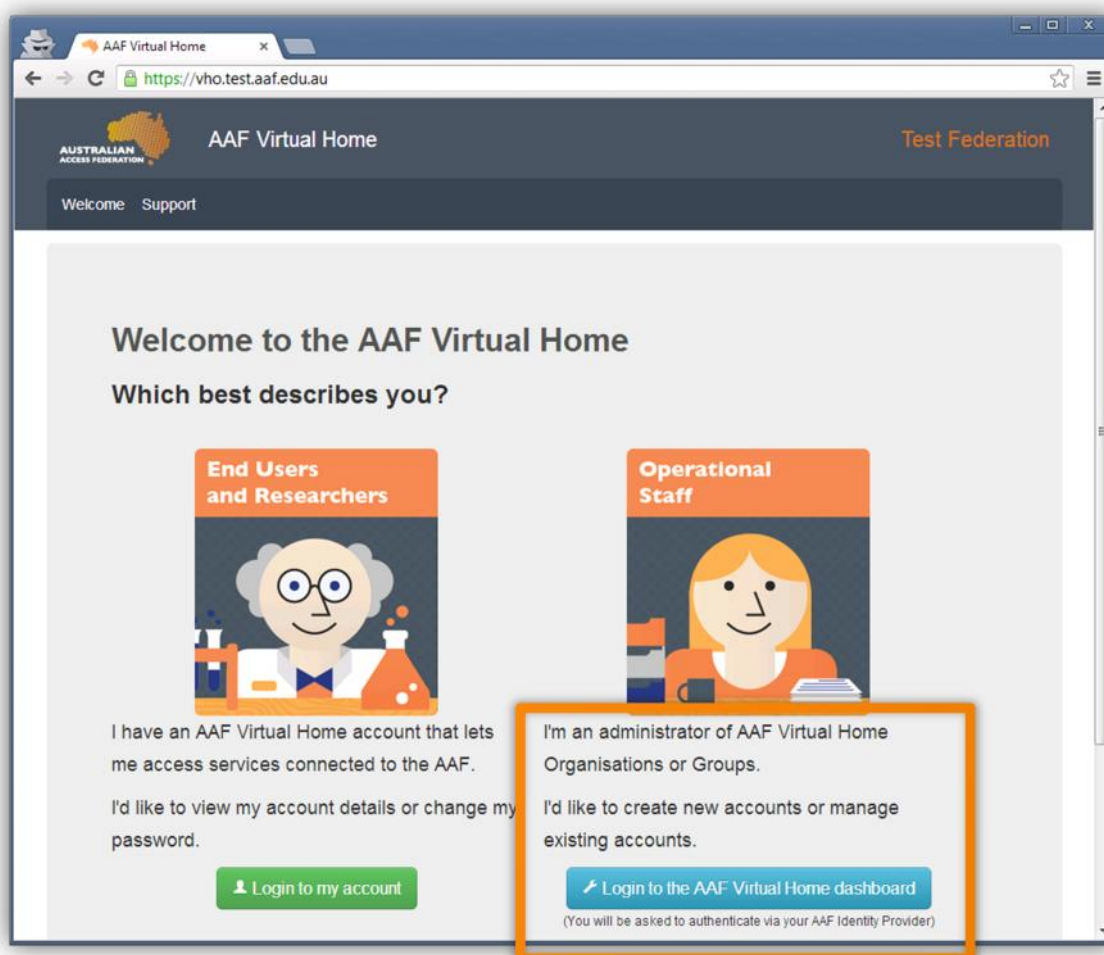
AAF Virtual Home ×

https://vho.test.aaf.edu.au

AUSTRALIAN ACCESS FEDERATION

AAF Virtual Home

Test Federation

Welcome Support

Welcome to the AAF Virtual Home

Which best describes you?

End Users and Researchers

Operational Staff

I have an AAF Virtual Home account that lets me access services connected to the AAF.

I'd like to view my account details or change my password.

Login to my account

I'm an administrator of AAF Virtual Home Organisations or Groups.

I'd like to create new accounts or manage existing accounts.

Login to the AAF Virtual Home dashboard

(You will be asked to authenticate via your AAF Identity Provider)